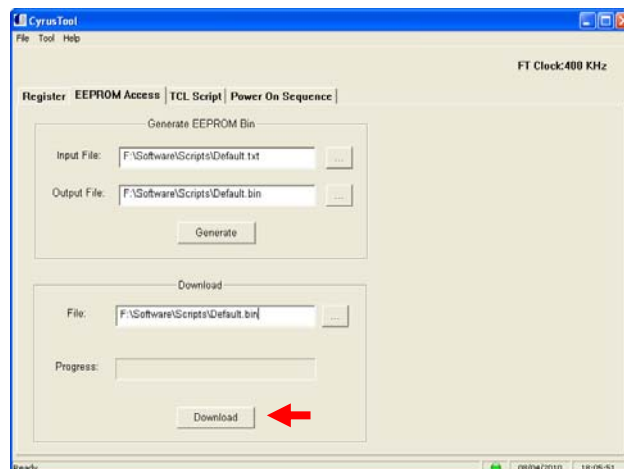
CyrusTool

File Tool Help

FT Clock:400 KHz

Register EEPROM Access TCL Script Power On Sequence

Generate EEPROM Bin

Input File: F:\Software\Scripts\Default.txt ...

Output File: F:\Software\Scripts\Default.bin ...

Generate

Download

File: F:\Software\Scripts\Default.bin ...

Progress:

Download

Ready 08/04/2010 18:05:51